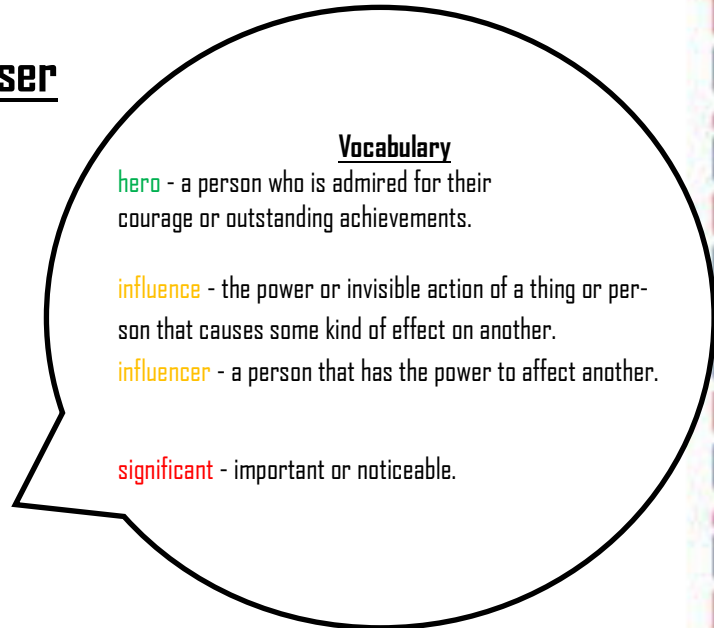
ser

Vocabulary

hero - a person who is admired for their courage or outstanding achievements.

influence - the power or invisible action of a thing or person that causes some kind of effect on another.

influencer - a person that has the power to affect another.

significant - important or noticeable.